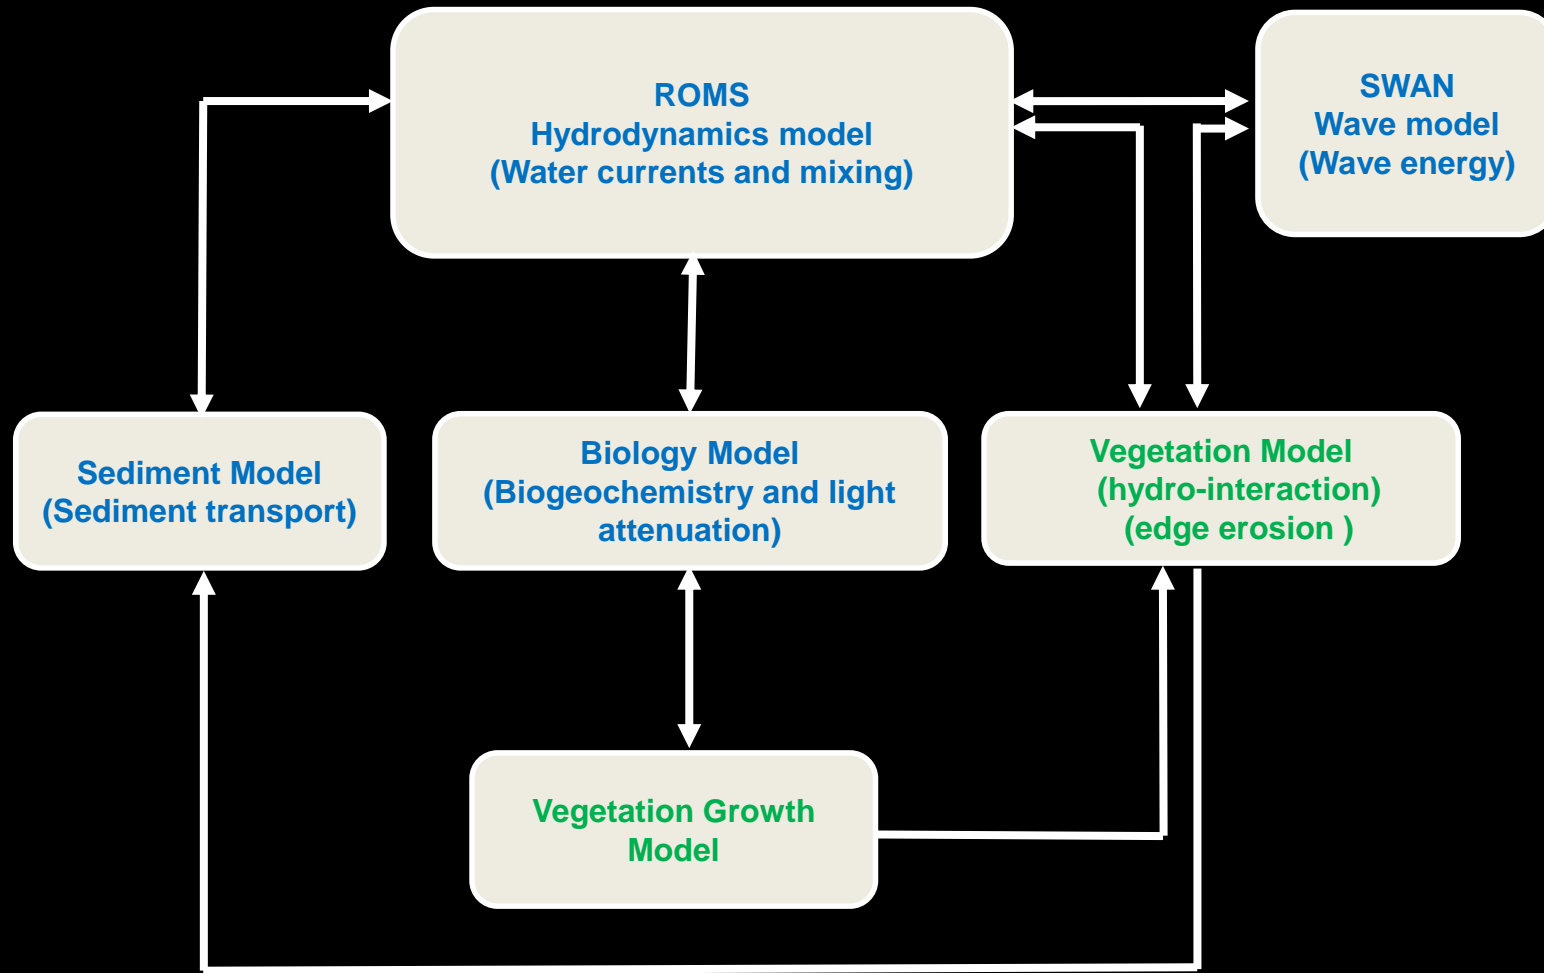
ROMS
Hydrodynamics model
(Water currents and mixing)

SWAN
Wave model
(Wave energy)

Sediment Model
(Sediment transport)

Biology Model
(Biogeochemistry and light attenuation)

Vegetation Model
(hydro-interaction)
(edge erosion )

Vegetation Growth Model